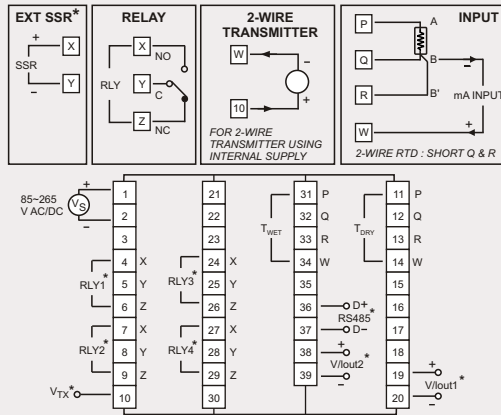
EXT SSR*
+
X
SSR
–
Y

RELAY
X NO
RLY Y C
Z NC

2-WIRE TRANSMITTER
W
–
+
10
FOR 2-WIRE TRANSMITTER USING INTERNAL SUPPLY

INPUT
P A
Q B
R B'
W
mA INPUT
–
+
2-WIRE RTD : SHORT Q & R

85~265 V AC/DC
+
$V_S$
–
1
2
3
RLY1*
4 X
5 Y
6 Z
RLY2*
7 X
8 Y
9 Z
$V_{TX}$*
10

21
22
23
RLY3*
24 X
25 Y
26 Z
RLY4*
27 X
28 Y
29 Z
30

$T_{WET}$
31 P
32 Q
33 R
34 W
35
36 D+
RS485*
37 D–
38 +
V/Iout2*
39 –

$T_{DRY}$
11 P
12 Q
13 R
14 W
15
16
17
18
19 +
V/Iout1*
20 –